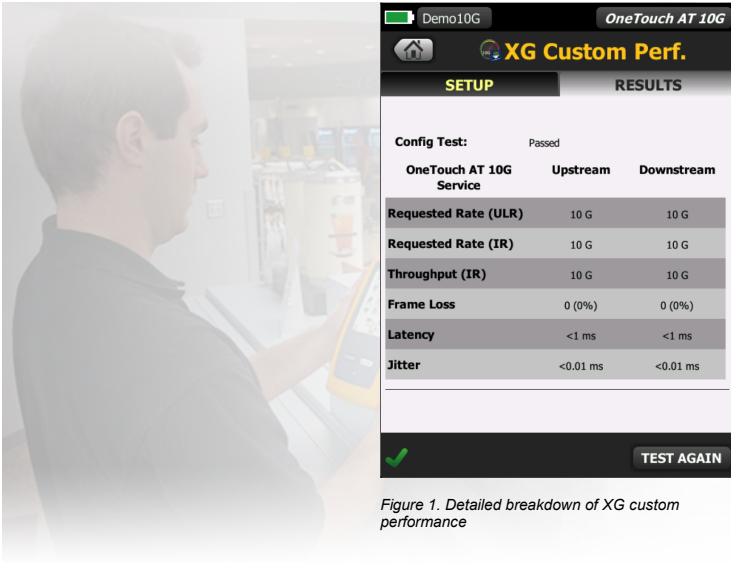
Demo10G

OneTouch AT 10G

XG Custom Perf.

SETUP

RESULTS

Config Test: Passed

| OneTouch AT 10G Service | Upstream | Downstream |
|---|---|---|
| Requested Rate (ULR) | 10 G | 10 G |
| Requested Rate (IR) | 10 G | 10 G |
| Throughput (IR) | 10 G | 10 G |
| Frame Loss | 0 (0%) | 0 (0%) |
| Latency | <1 ms | <1 ms |
| Jitter | <0.01 ms | <0.01 ms |

TEST AGAIN

Figure 1. Detailed breakdown of XG custom performance